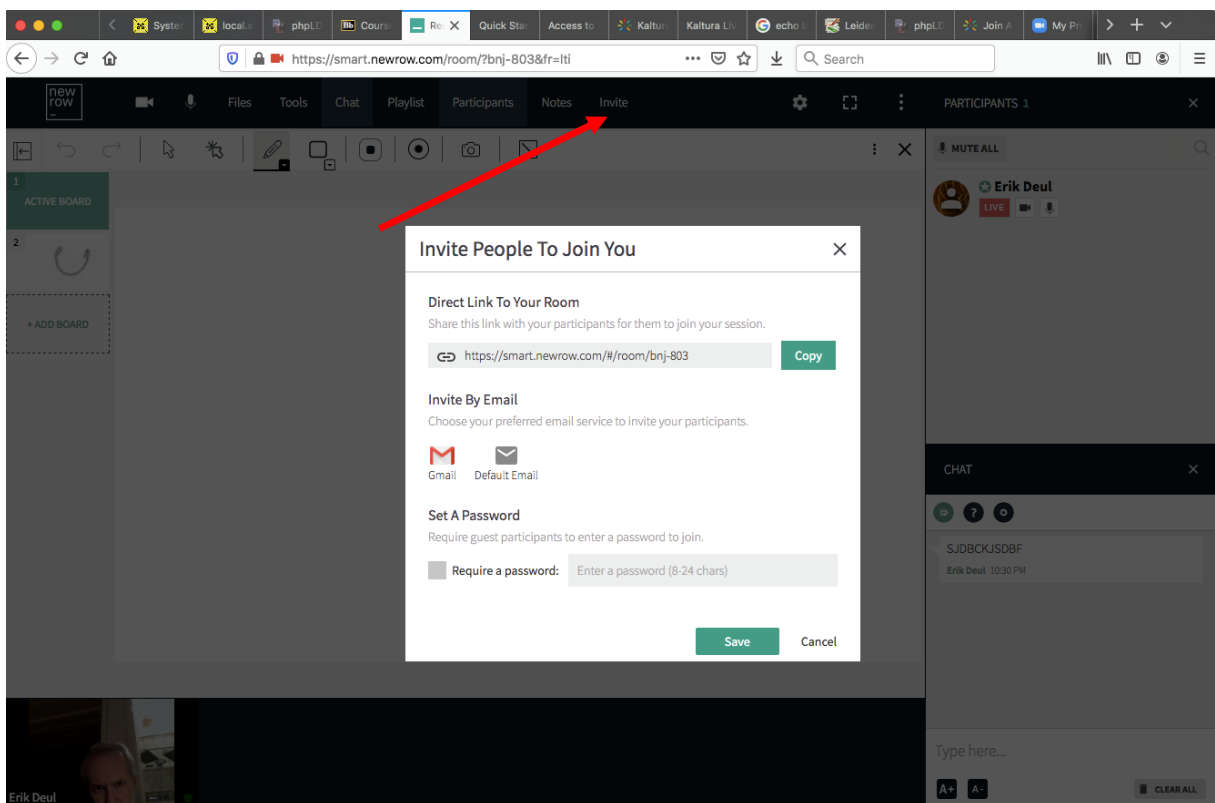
Syster | localL | phpLD | Cours | Re | Quick Star | Access to | Kaltur | Kaltura Liv | echo | Leide | phpLD | Join A | My Pr

https://smart.newrow.com/room/?bnj-803&fr=lti

Search

new row

Files Tools Chat Playlist Participants Notes Invite

PARTICIPANTS 1

MUTE ALL

Erik Deul

LIVE

1
ACTIVE BOARD

2

+ ADD BOARD

Invite People To Join You

Direct Link To Your Room

Share this link with your participants for them to join your session.

https://smart.newrow.com/#/room/bnj-803

Copy

Invite By Email

Choose your preferred email service to invite your participants.

Gmail Default Email

Set A Password

Require guest participants to enter a password to join.

Require a password: Enter a password (8-24 chars)

Save Cancel

CHAT

SJDBCKJSDBF

Erik Deul 10:30 PM

Type here...

A+ A-

CLEAR ALL

Erik Deul